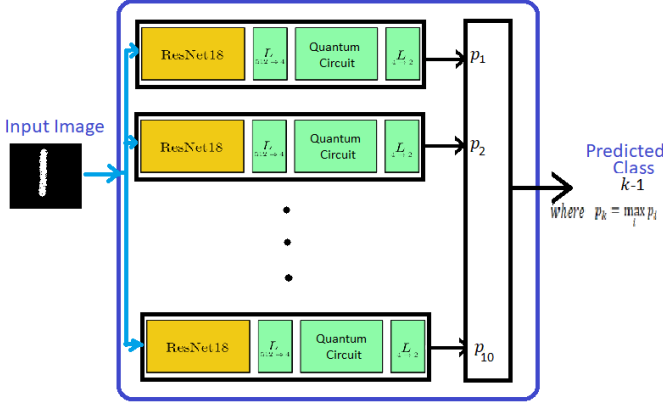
Input Image

ResNet18
$L_{512\to 4}$
Quantum Circuit
$L_{4\to 2}$
$p_1$

ResNet18
$L_{512\to 4}$
Quantum Circuit
$L_{4\to 2}$
$p_2$

ResNet18
$L_{512\to 4}$
Quantum Circuit
$L_{4\to 2}$
$p_{10}$

Predicted Class
$k$-1
where $p_k = \max_i p_i$